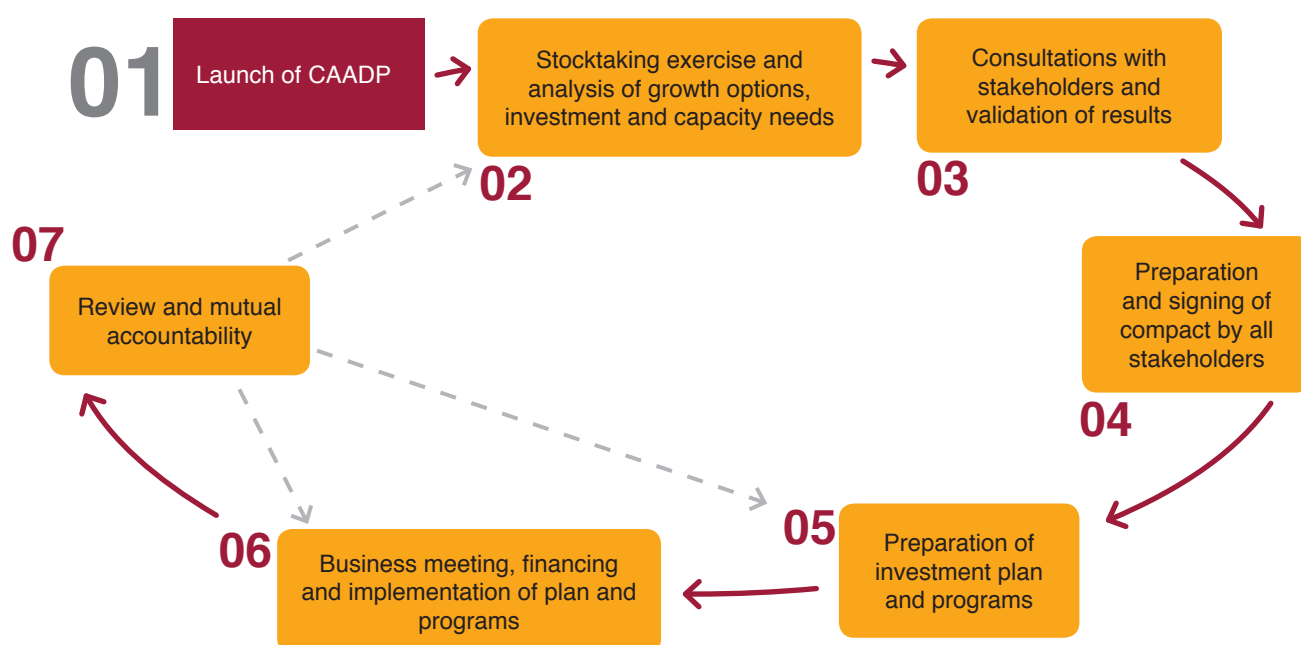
01

Launch of CAADP

Stocktaking exercise and analysis of growth options, investment and capacity needs

02

Consultations with stakeholders and validation of results

03

Preparation and signing of compact by all stakeholders

04

05

Preparation of investment plan and programs

06

Business meeting, financing and implementation of plan and programs

07

Review and mutual accountability